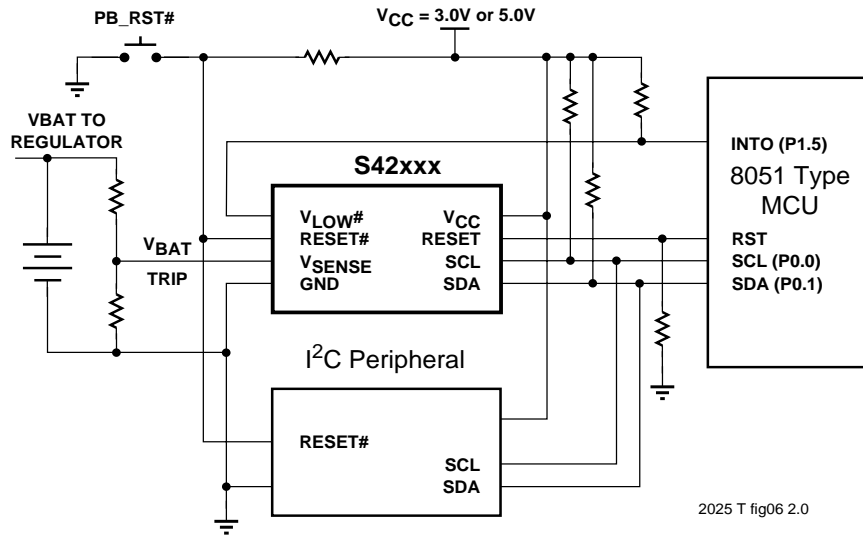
PB_RST#

$V_{CC}$ = 3.0V or 5.0V

VBAT TO REGULATOR

S42xxx

$V_{LOW}$#
RESET#
$V_{SENSE}$
GND

$V_{CC}$
RESET
SCL
SDA

$V_{BAT}$
TRIP

INTO (P1.5)

8051 Type MCU

RST
SCL (P0.0)
SDA (P0.1)

I$^2$C Peripheral

RESET#
SCL
SDA

2025 T fig06 2.0